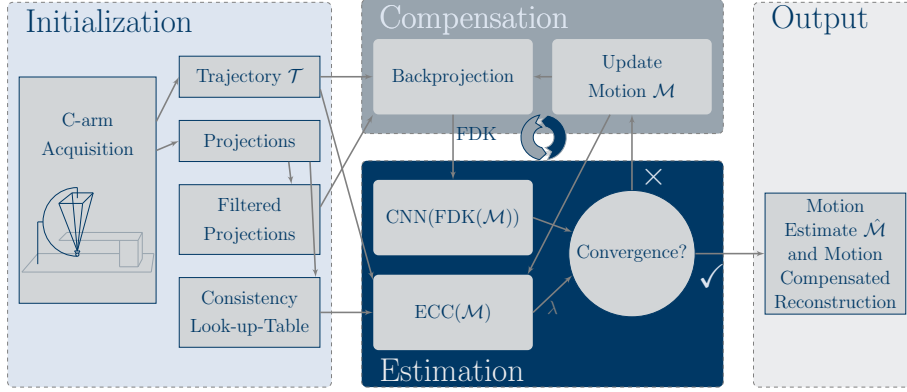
Initialization

C-arm Acquisition

Trajectory $\mathcal{T}$

Projections

Filtered Projections

Consistency Look-up-Table

Compensation

Backprojection

Update Motion $\mathcal{M}$

FDK

Estimation

CNN(FDK($\mathcal{M}$))

ECC($\mathcal{M}$)

$\lambda$

Convergence?

×

✓

Output

Motion Estimate $\hat{\mathcal{M}}$ and Motion Compensated Reconstruction